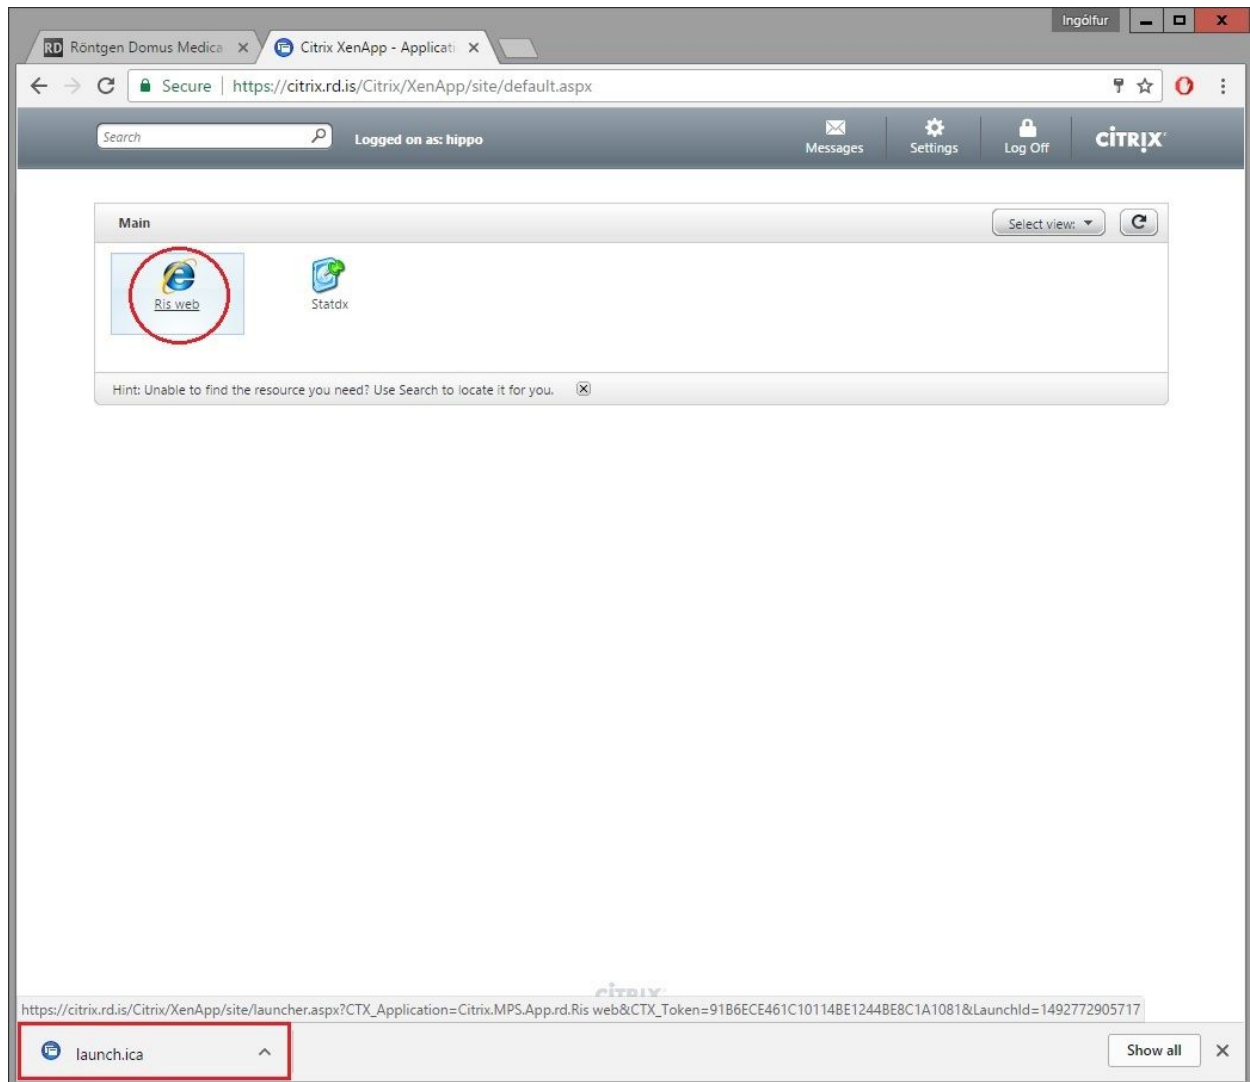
Ingólfur

RD Röntgen Domus Medica ×

Citrix XenApp - Applicati ×

Secure | https://citrix.rd.is/Citrix/XenApp/site/default.aspx

Search

Logged on as: hippo

Messages

Settings

Log Off

CiTRIX

Main

Select view:

Ris web

Statdx

Hint: Unable to find the resource you need? Use Search to locate it for you.

https://citrix.rd.is/Citrix/XenApp/site/launcher.aspx?CTX_Application=Citrix.MPS.App.rd.Ris web&CTX_Token=91B6ECE461C10114BE1244BE8C1A1081&LaunchId=1492772905717

launch.ica

Show all